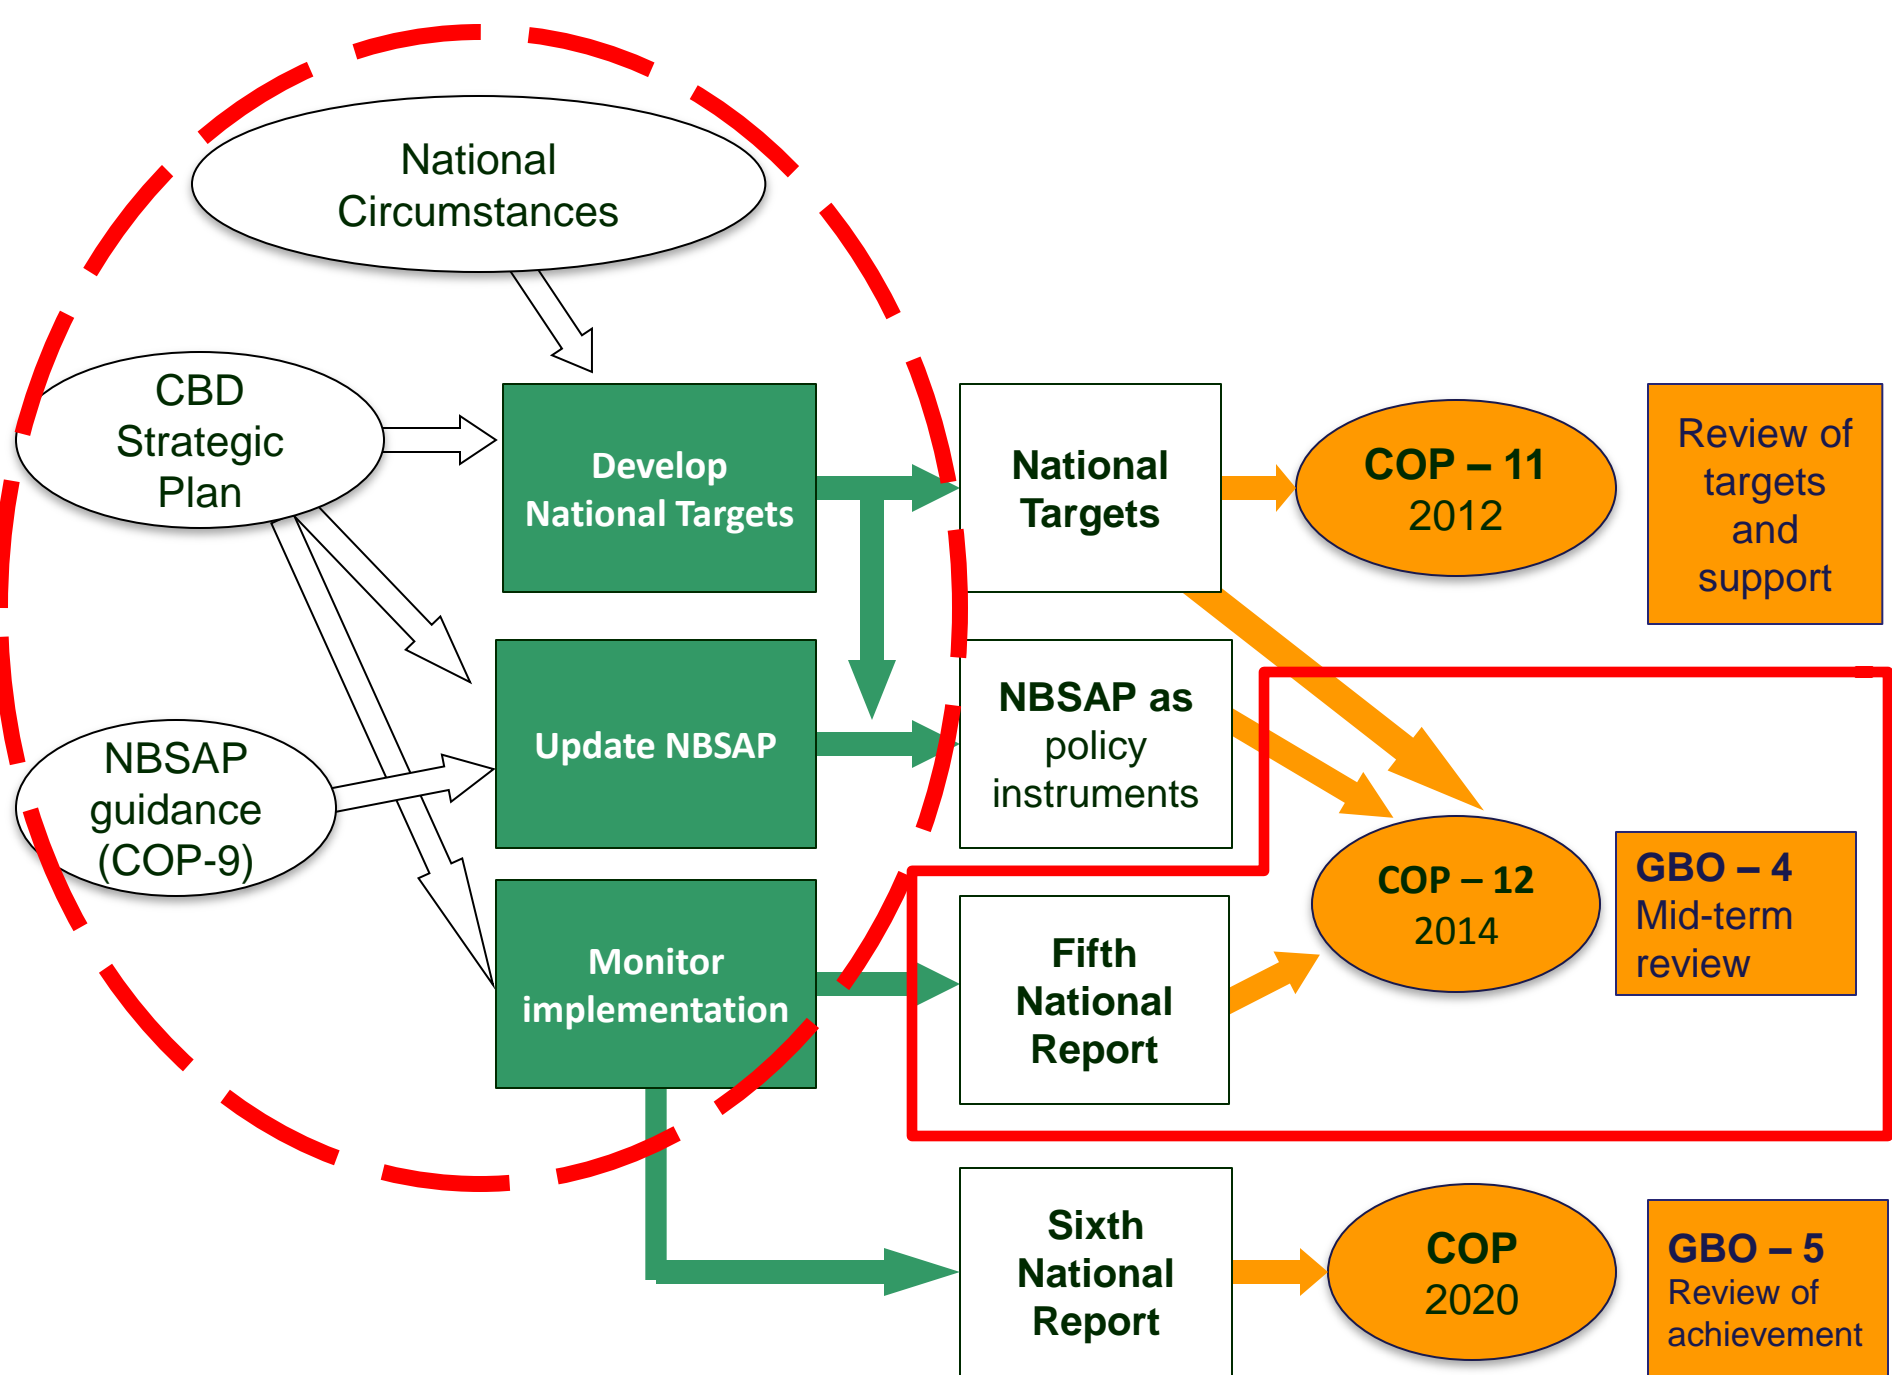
National Circumstances

CBD Strategic Plan

NBSAP guidance (COP-9)

Develop National Targets

Update NBSAP

Monitor implementation

National Targets

NBSAP as policy instruments

Fifth National Report

Sixth National Report

COP – 11 2012

COP – 12 2014

COP 2020

Review of targets and support

GBO – 4 Mid-term review

GBO – 5 Review of achievement